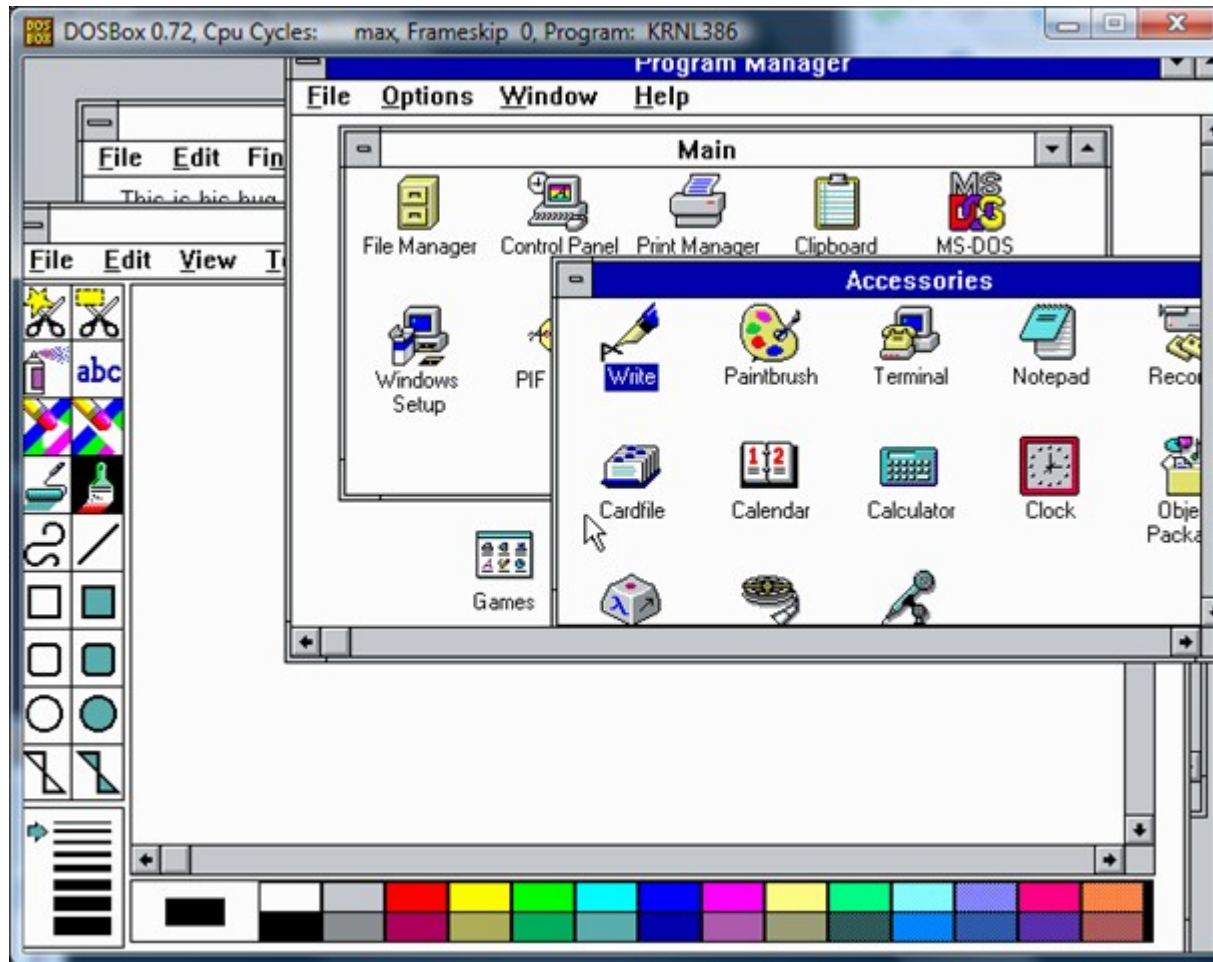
DOSBox 0.72, Cpu Cycles: max, Frameskip 0, Program: KRNL386

Program Manager
File Options Window Help

File Edit Fin
This is his bug

File Edit View T

abc

Main
File Manager Control Panel Print Manager Clipboard MS-DOS
Windows Setup PIF

Games

Accessories
Write Paintbrush Terminal Notepad Reco
Cardfile Calendar Calculator Clock Obje Packa